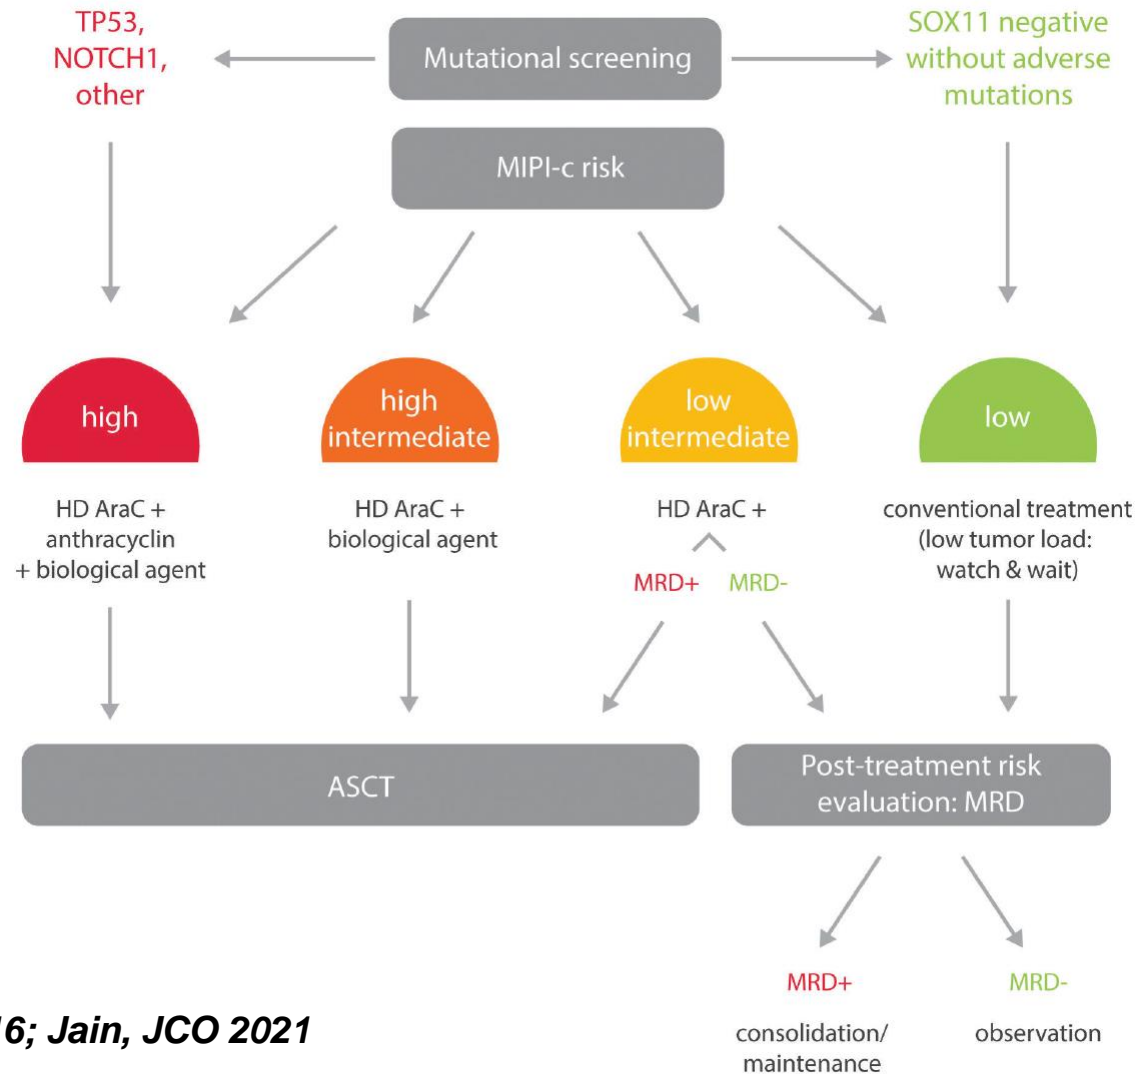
TP53, NOTCH1, other

Mutational screening

SOX11 negative without adverse mutations

MIPI-c risk

high

high intermediate

low intermediate

low

HD AraC + anthracyclin + biological agent

HD AraC + biological agent

HD AraC +

MRD+ MRD-

conventional treatment (low tumor load: watch & wait)

ASCT

Post-treatment risk evaluation: MRD

MRD+

MRD-

consolidation/ maintenance

observation

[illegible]16; Jain, JCO 2021